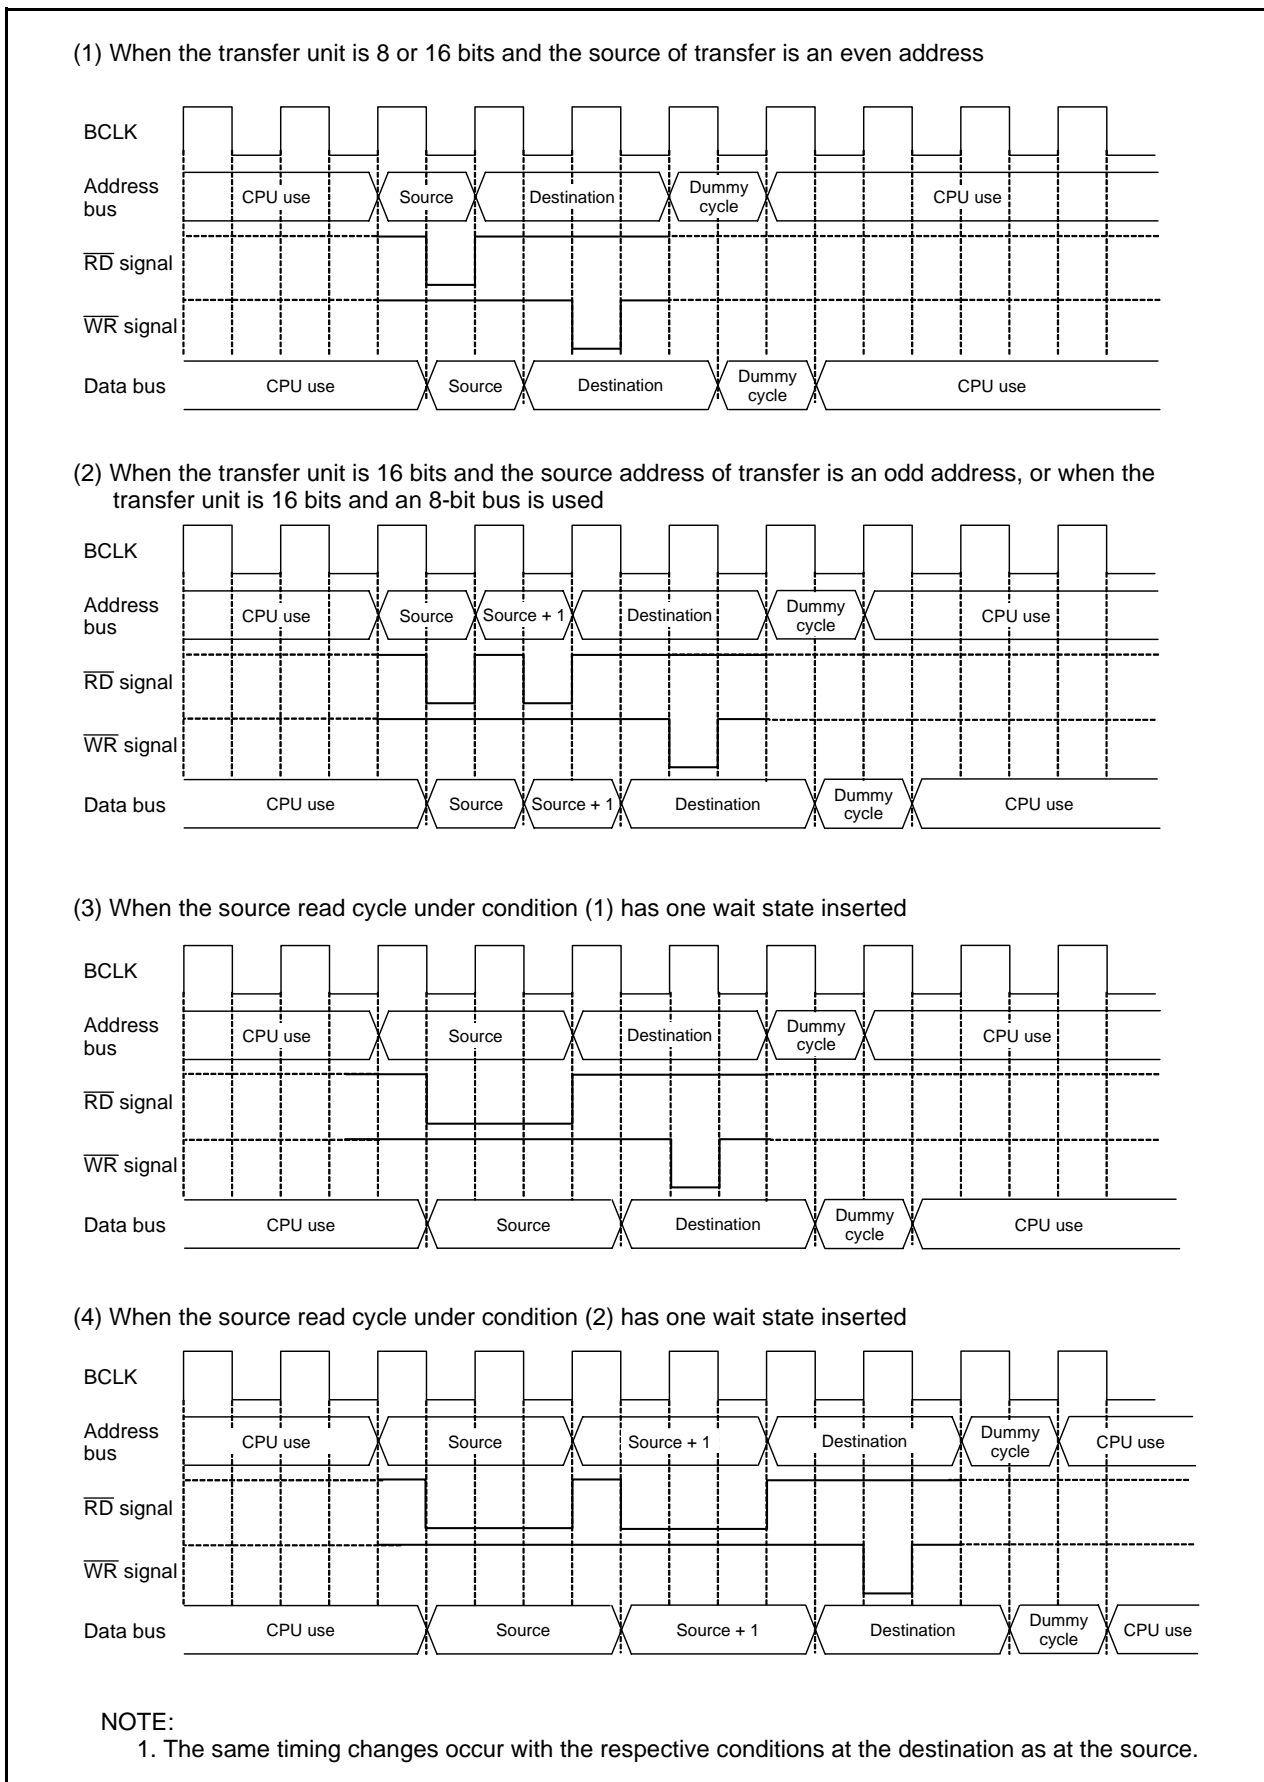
(1) When the transfer unit is 8 or 16 bits and the source of transfer is an even address

BCLK

Address bus CPU use Source Destination Dummy cycle CPU use

$\overline{RD}$ signal

$\overline{WR}$ signal

Data bus CPU use Source Destination Dummy cycle CPU use

(2) When the transfer unit is 16 bits and the source address of transfer is an odd address, or when the transfer unit is 16 bits and an 8-bit bus is used

BCLK

Address bus CPU use Source Source + 1 Destination Dummy cycle CPU use

$\overline{RD}$ signal

$\overline{WR}$ signal

Data bus CPU use Source Source + 1 Destination Dummy cycle CPU use

(3) When the source read cycle under condition (1) has one wait state inserted

BCLK

Address bus CPU use Source Destination Dummy cycle CPU use

$\overline{RD}$ signal

$\overline{WR}$ signal

Data bus CPU use Source Destination Dummy cycle CPU use

(4) When the source read cycle under condition (2) has one wait state inserted

BCLK

Address bus CPU use Source Source + 1 Destination Dummy cycle CPU use

$\overline{RD}$ signal

$\overline{WR}$ signal

Data bus CPU use Source Source + 1 Destination Dummy cycle CPU use

NOTE:
1. The same timing changes occur with the respective conditions at the destination as at the source.